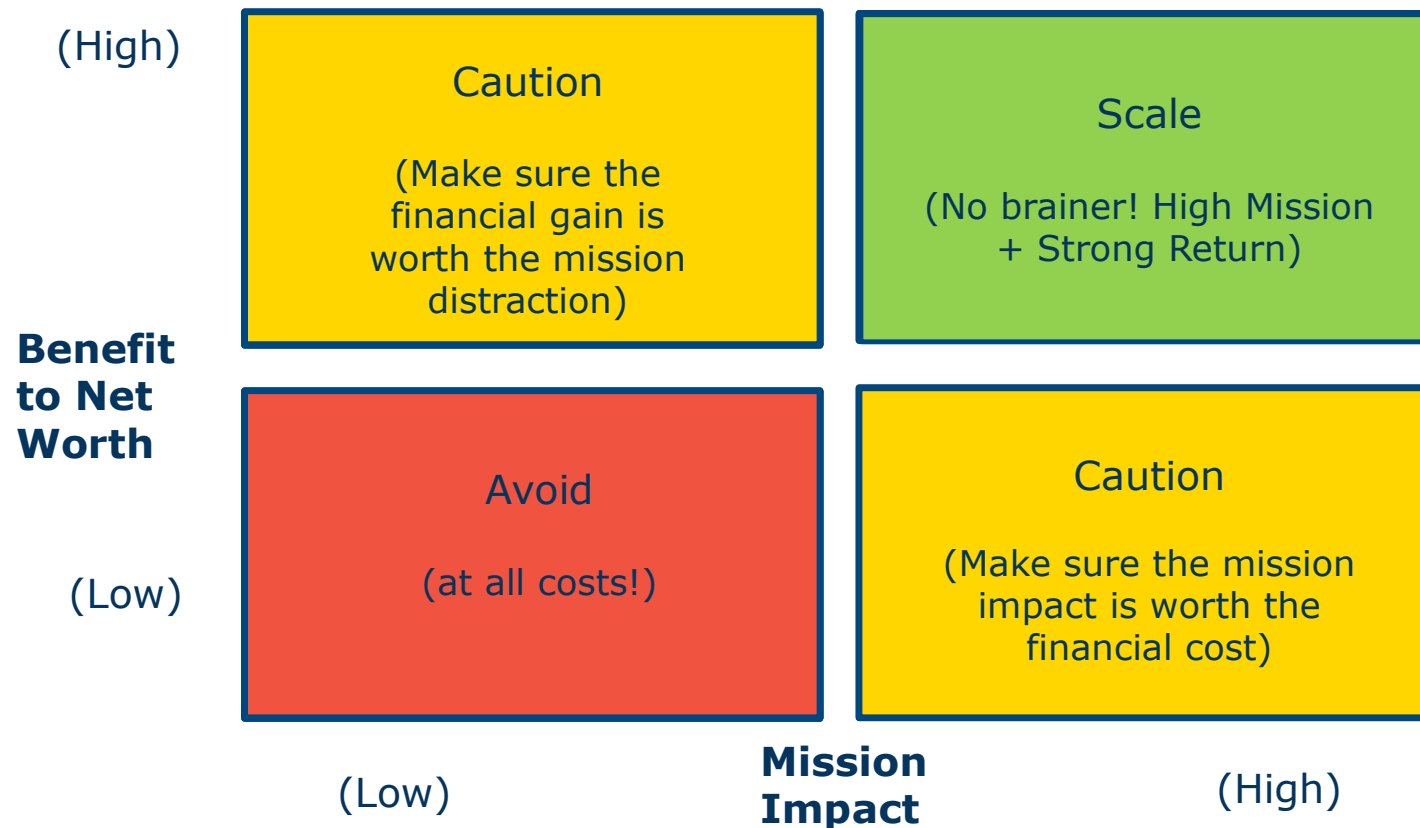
(High)

Caution

(Make sure the financial gain is worth the mission distraction)

Scale

(No brainer! High Mission + Strong Return)

Benefit to Net Worth

Avoid

(at all costs!)

Caution

(Make sure the mission impact is worth the financial cost)

(Low)

(Low)

Mission Impact

(High)